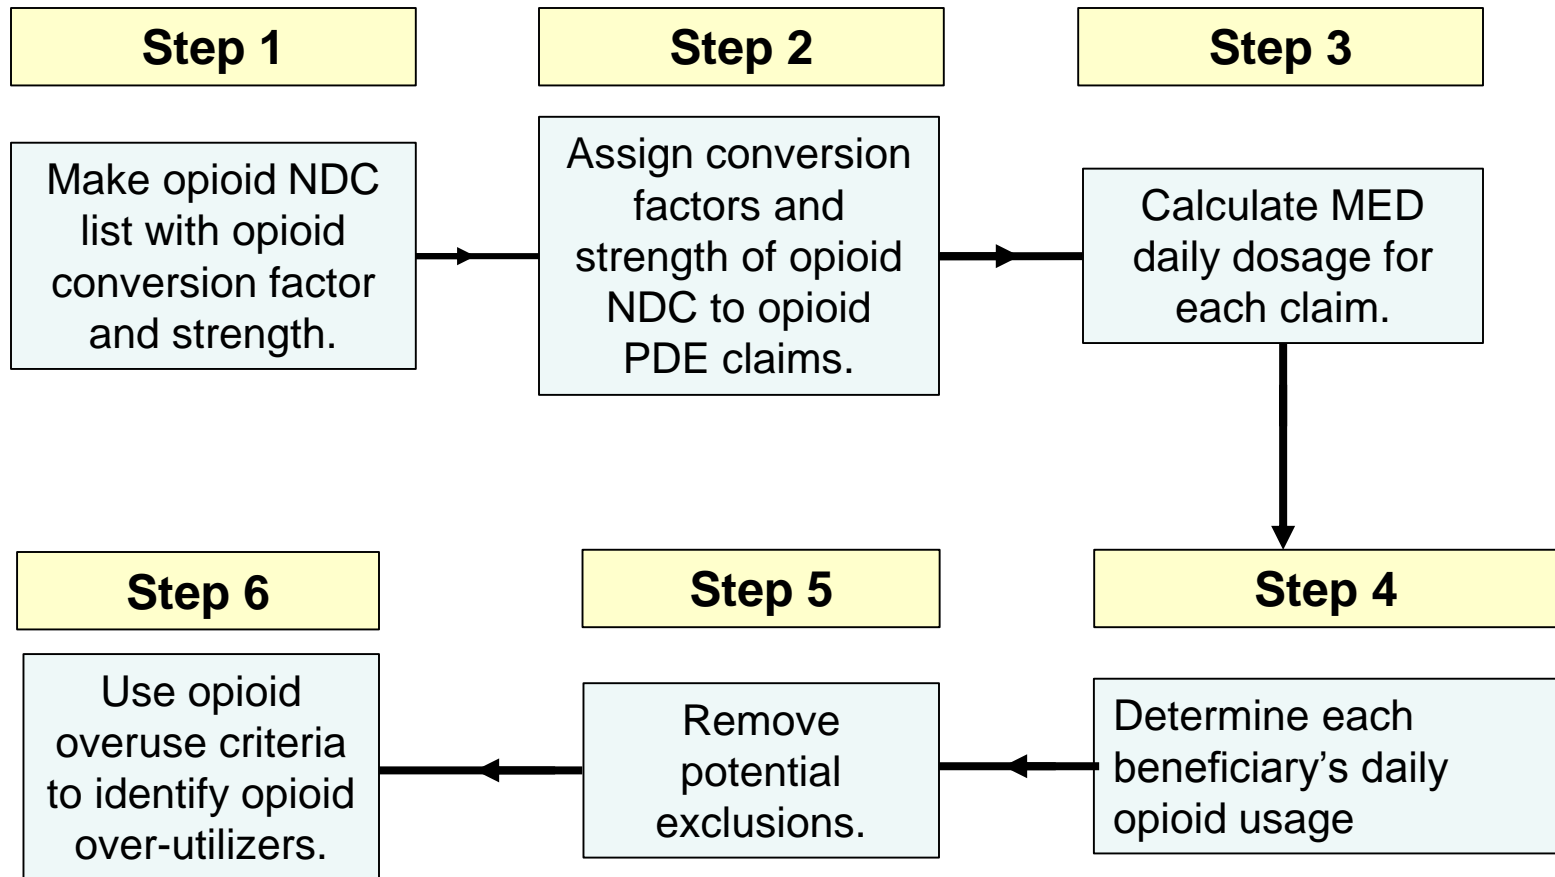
Step 1

Make opioid NDC list with opioid conversion factor and strength.

Step 2

Assign conversion factors and strength of opioid NDC to opioid PDE claims.

Step 3

Calculate MED daily dosage for each claim.

Step 4

Determine each beneficiary's daily opioid usage

Step 5

Remove potential exclusions.

Step 6

Use opioid overuse criteria to identify opioid over-utilizers.